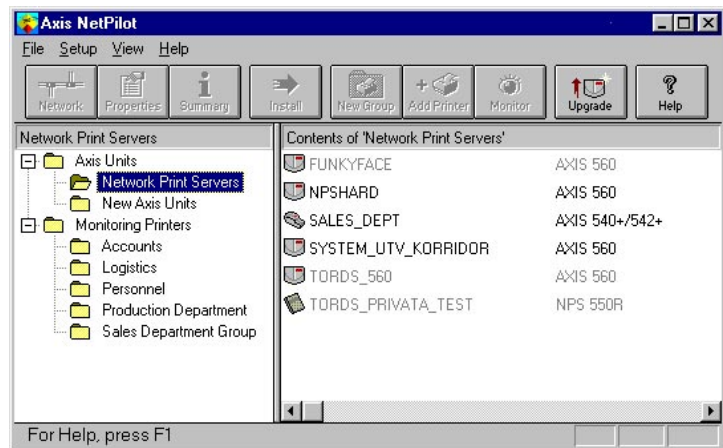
Axis NetPilot

File Setup View Help

Network Properties Summary Install New Group Add Printer Monitor Upgrade Help

Network Print Servers

Axis Units
Network Print Servers
New Axis Units
Monitoring Printers
Accounts
Logistics
Personnel
Production Department
Sales Department Group

Contents of 'Network Print Servers'

| | |
|---|---|
| FUNKYFACE | AXIS 560 |
| NPSHARD | AXIS 560 |
| SALES_DEPT | AXIS 540+/542+ |
| SYSTEM_UTV_KORRIDOR | AXIS 560 |
| TORDS_560 | AXIS 560 |
| TORDS_PRIVATA_TEST | NPS 550R |

For Help, press F1